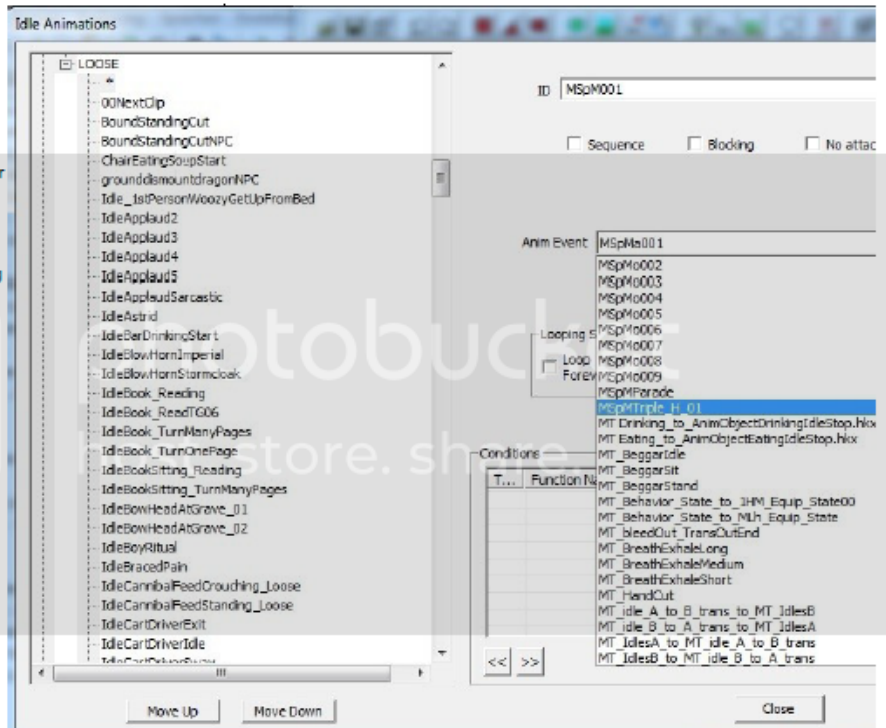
Idle Animations

LOOSE
*
00NextClip
BoundStandingCut
BoundStandingCutNPC
ChairEatingSoupStart
grounddismountdragonNPC
Idle_1stPersonWoozyGetUpFromBed
IdleApplaud2
IdleApplaud3
IdleApplaud4
IdleApplaud5
IdleApplaudSarcastic
IdleAstrid
IdleBarDrinkingStart
IdleBlowHornImperial
IdleBlowHornStormcloak
IdleBook_Reading
IdleBook_ReadTG06
IdleBook_TurnManyPages
IdleBook_TurnOnePage
IdleBookSitting_Reading
IdleBookSitting_TurnManyPages
IdleBowHeadAtGrave_01
IdleBowHeadAtGrave_02
IdleBoyRitual
IdleBracedPain
IdleCannibalFeedCrouching_Loose
IdleCannibalFeedStanding_Loose
IdleCartDriverExit
IdleCartDriverIdle
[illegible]

ID MSpM001

Sequence
Blocking
No attac

Anim Event MSpMo001

MSpMo002
MSpMo003
MSpMo004
MSpMo005
MSpMo006
MSpMo007
MSpMo008
MSpMo009
MSpMParade
MSpMTriple_H_01
MT Drinking_to_AnimObjectDrinkingIdleStop.hkx
MT Eating_to_AnimObjectEatingIdleStop.hkx
MT_BeggarIdle
MT_BeggarSit
MT_BeggarStand
MT_Behavior_State_to_1HM_Equip_State00
MT_Behavior_State_to_MLh_Equip_State
MT_bleedOut_TransOutEnd
MT_BreathExhaleLong
MT_BreathExhaleMedium
MT_BreathExhaleShort
MT_HandCut
MT_idle_A_to_B_trans_to_MT_IdlesB
MT_idle_B_to_A_trans_to_MT_IdlesA
MT_IdlesA_to_MT_idle_A_to_B_trans
MT_IdlesB_to_MT_idle_B_to_A_trans

Looping S
Loop
Forev

Conditions
T...
Function N

<<
>>

Move Up
Move Down
Close

photobucket
host. store. share.